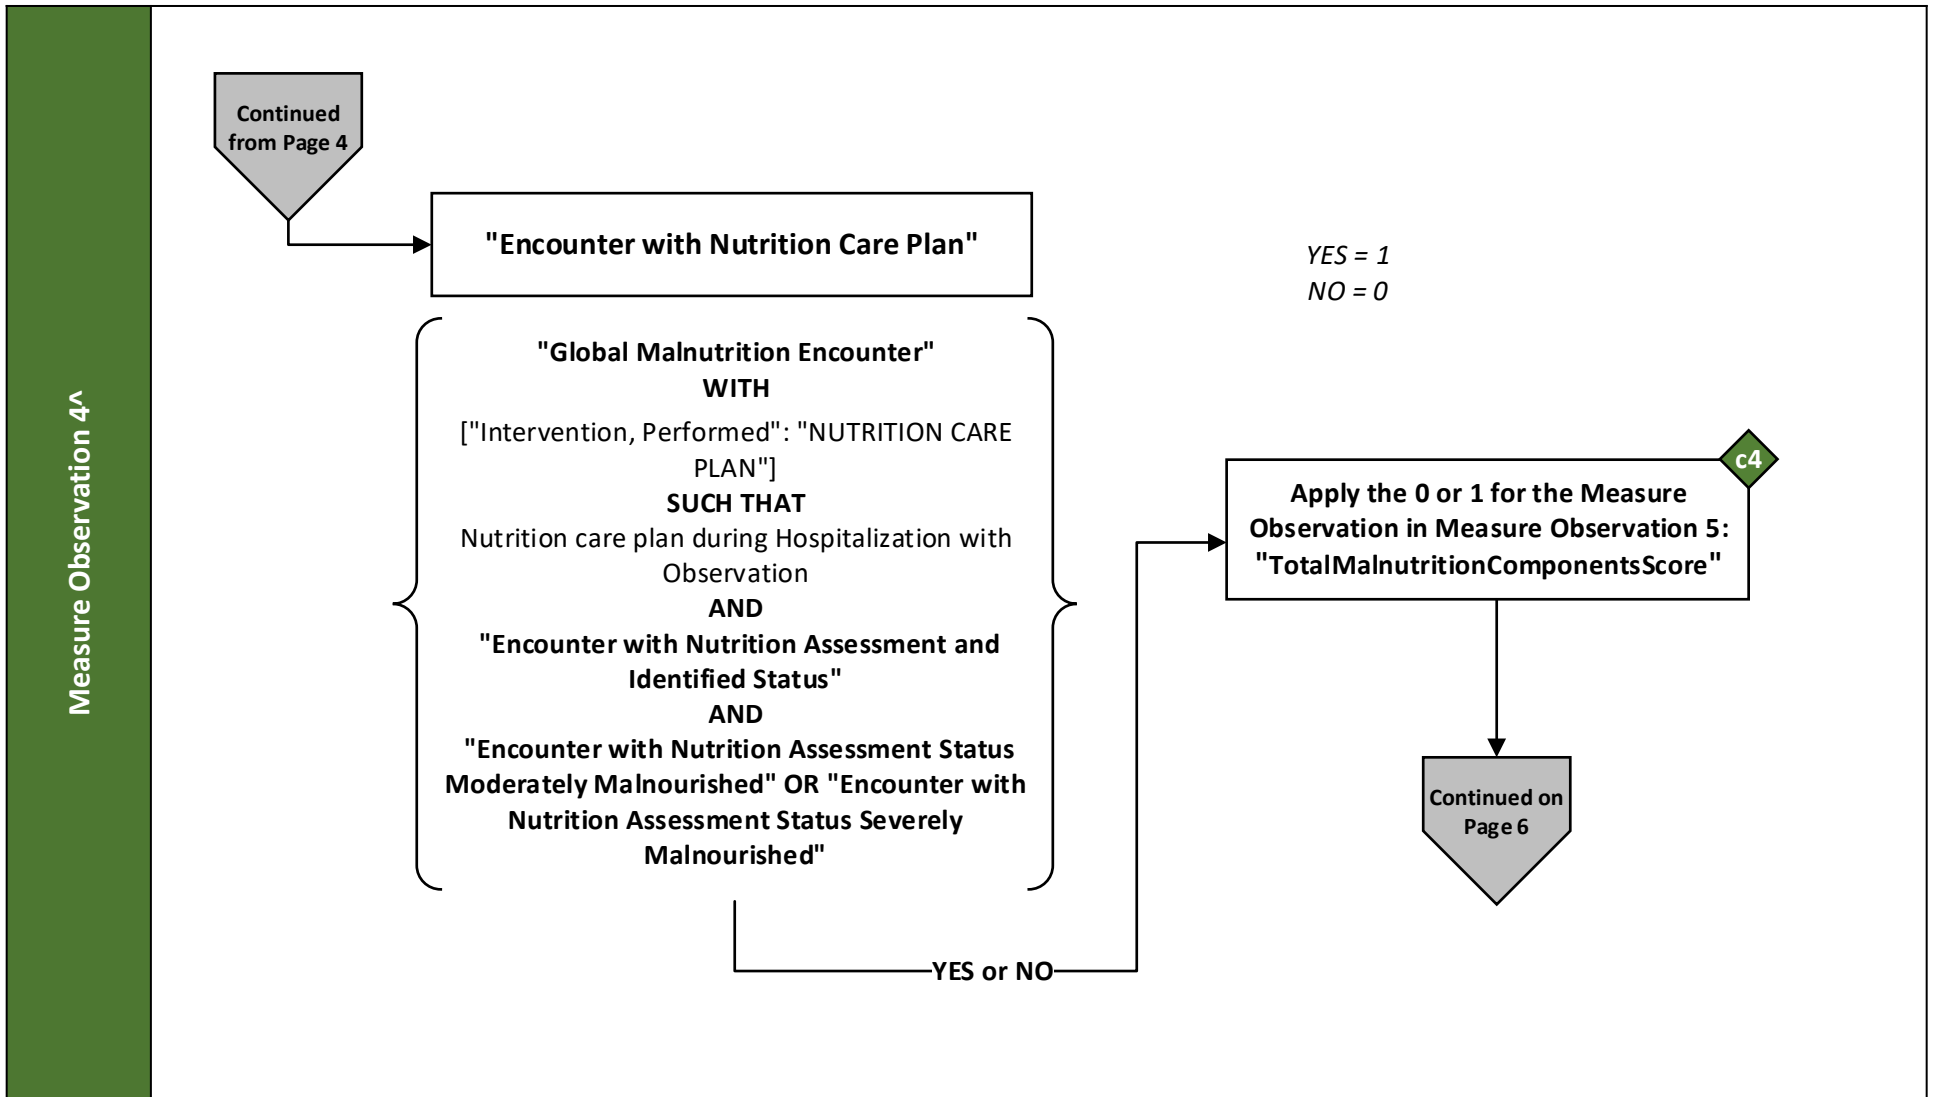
Measure Observation 4^

Continued from Page 4

"Encounter with Nutrition Care Plan"

YES = 1
NO = 0

"Global Malnutrition Encounter"
WITH
["Intervention, Performed": "NUTRITION CARE PLAN"]
SUCH THAT
Nutrition care plan during Hospitalization with Observation
AND
"Encounter with Nutrition Assessment and Identified Status"
AND
"Encounter with Nutrition Assessment Status Moderately Malnourished" OR "Encounter with Nutrition Assessment Status Severely Malnourished"

c4

Apply the 0 or 1 for the Measure Observation in Measure Observation 5: "TotalMalnutritionComponentsScore"

Continued on Page 6

YES or NO